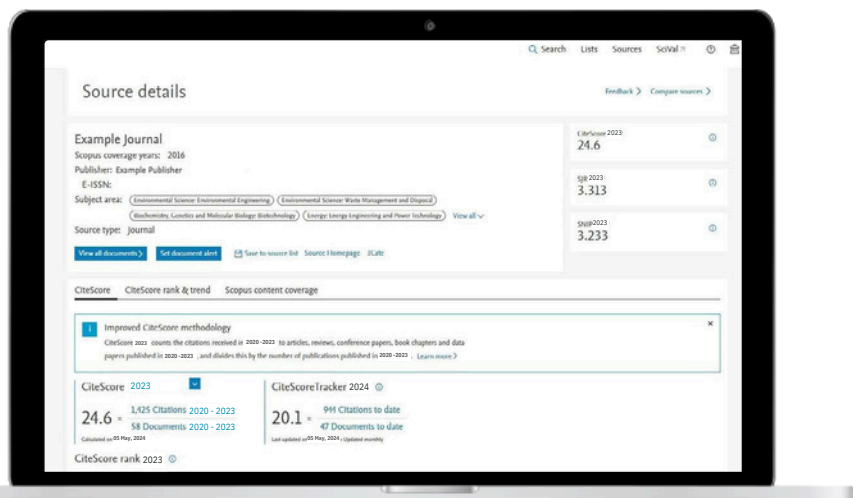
Search Lists Sources SciVal

Source details

Feedback > Compare sources >

Example Journal
Scopus coverage years: 2016
Publisher: Example Publisher
E-ISSN:
Subject area: (Environmental Science: Environmental Engineering) (Environmental Science: Waste Management and Disposal) (Biochemistry, Genetics and Molecular Biology: Biotechnology) (Energy: Energy Engineering and Power Technology) View all
Source type: Journal

View all documents > Set document alert Save to source list Source Homepage 3Catr

CiteScore 2023
24.6

SJR 2023
3.313

SNIP 2023
3.233

CiteScore CiteScore rank & trend Scopus content coverage

Improved CiteScore methodology
CiteScore 2023 counts the citations received in 2020 -2023 to articles, reviews, conference papers, book chapters and data papers published in 2020 -2023, and divides this by the number of publications published in 2020 -2023. Learn more >

CiteScore 2023
$24.6 = \frac{\text{1,425 Citations 2020 - 2023}}{\text{58 Documents 2020 - 2023}}$
Calculated on 05 May, 2024

CiteScoreTracker 2024
$20.1 = \frac{\text{944 Citations to date}}{\text{47 Documents to date}}$
Last updated on 05 May, 2024 • Updated monthly

CiteScore rank 2023